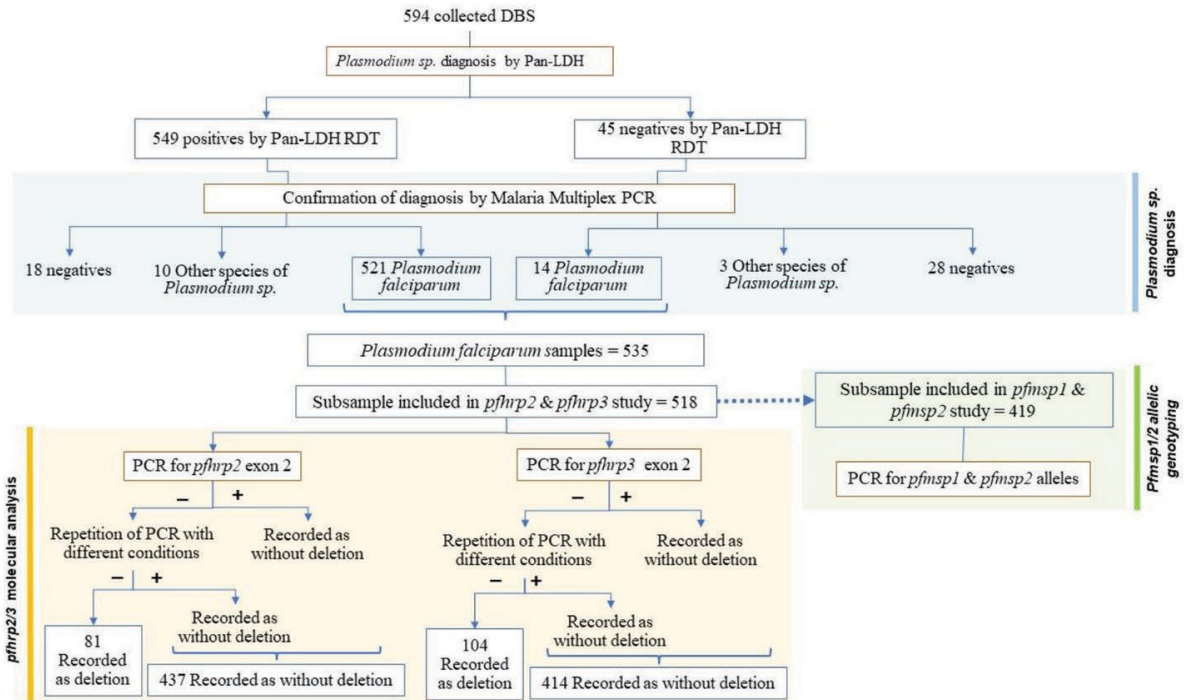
594 collected DBS

*Plasmodium sp.* diagnosis by Pan-LDH

549 positives by Pan-LDH RDT

45 negatives by Pan-LDH RDT

Confirmation of diagnosis by Malaria Multiplex PCR

18 negatives

10 Other species of *Plasmodium sp.*

521 *Plasmodium falciparum*

14 *Plasmodium falciparum*

3 Other species of *Plasmodium sp.*

28 negatives

*Plasmodium sp.* diagnosis

*Plasmodium falciparum* samples = 535

Subsample included in *pfhrp2* & *pfhrp3* study = 518

Subsample included in *pfmsp1* & *pfmsp2* study = 419

PCR for *pfmsp1* & *pfmsp2* alleles

*Pfmsp1/2 allelic genotyping*

*pfhrp2/3* molecular analysis

PCR for *pfhrp2* exon 2

– +

Repetition of PCR with different conditions

Recorded as without deletion

– +

81 Recorded as deletion

Recorded as without deletion

437 Recorded as without deletion

PCR for *pfhrp3* exon 2

– +

Repetition of PCR with different conditions

Recorded as without deletion

– +

104 Recorded as deletion

Recorded as without deletion

414 Recorded as without deletion